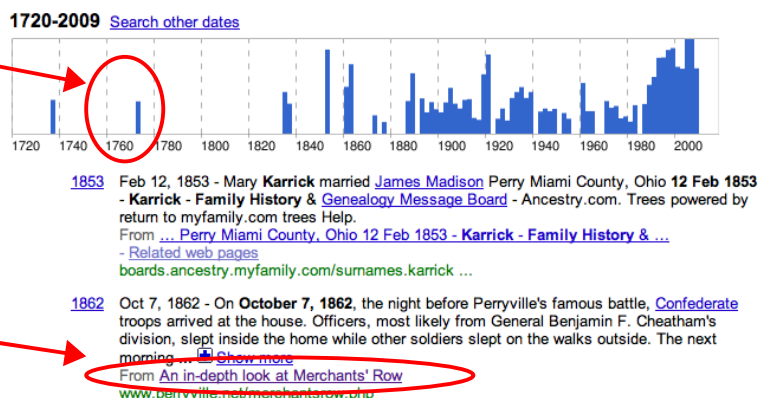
1720-2009 Search other dates

1720 1740 1760 1780 1800 1820 1840 1860 1880 1900 1920 1940 1960 1980 2000

1853 Feb 12, 1853 - Mary **Karrick** married James Madison Perry Miami County, Ohio **12 Feb 1853 - Karrick - Family History** & Genealogy Message Board - Ancestry.com. Trees powered by return to myfamily.com trees Help.
From ... Perry Miami County, Ohio 12 Feb 1853 - Karrick - Family History & ...
- Related web pages
boards.ancestry.myfamily.com/surnames.karrick ...

1862 Oct 7, 1862 - On **October 7, 1862**, the night before Perryville's famous battle, Confederate troops arrived at the house. Officers, most likely from General Benjamin F. Cheatham's division, slept inside the home while other soldiers slept on the walks outside. The next morning ... Show more
From An in-depth look at Merchants' Row
www.perryville.net/merchantsrow.php